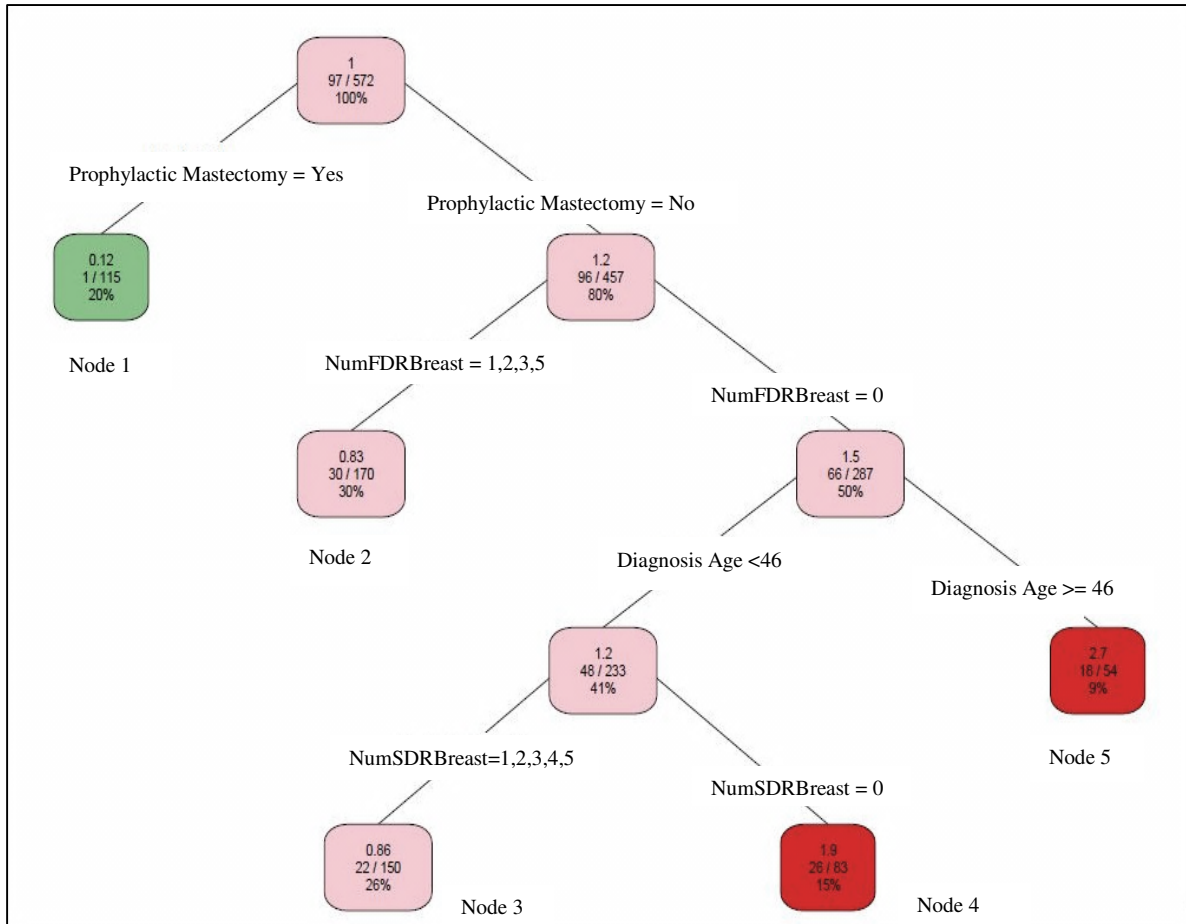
1
97 / 572
100%

Prophylactic Mastectomy = Yes

Prophylactic Mastectomy = No

0.12
1 / 115
20%

Node 1

1.2
96 / 457
80%

NumFDRBreast = 1,2,3,5

NumFDRBreast = 0

0.83
30 / 170
30%

Node 2

1.5
66 / 287
50%

Diagnosis Age <46

Diagnosis Age >= 46

1.2
48 / 233
41%

2.7
18 / 54
9%

Node 5

NumSDRBreast=1,2,3,4,5

NumSDRBreast = 0

0.86
22 / 150
26%

Node 3

1.9
26 / 83
15%

Node 4